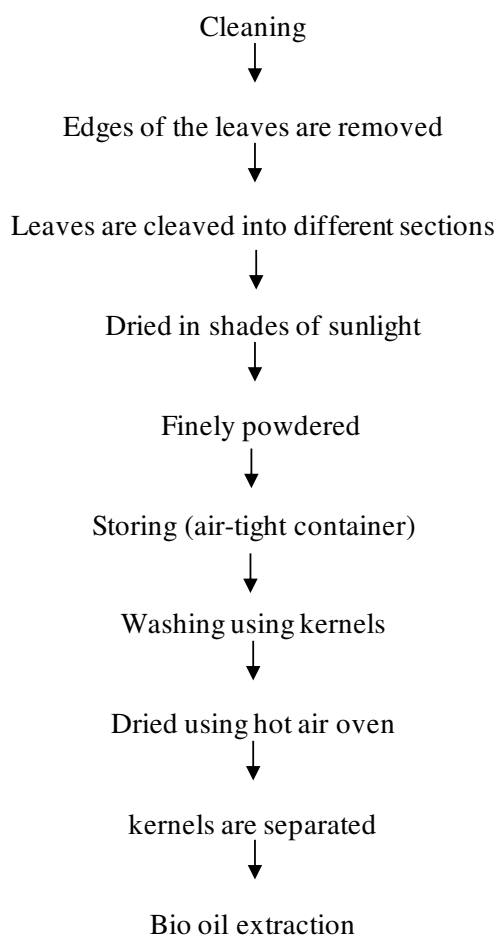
Cleaning

Edges of the leaves are removed

Leaves are cleaved into different sections

Dried in shades of sunlight

Finely powdered

Storing (air-tight container)

Washing using kernels

Dried using hot air oven

kernels are separated

Bio oil extraction